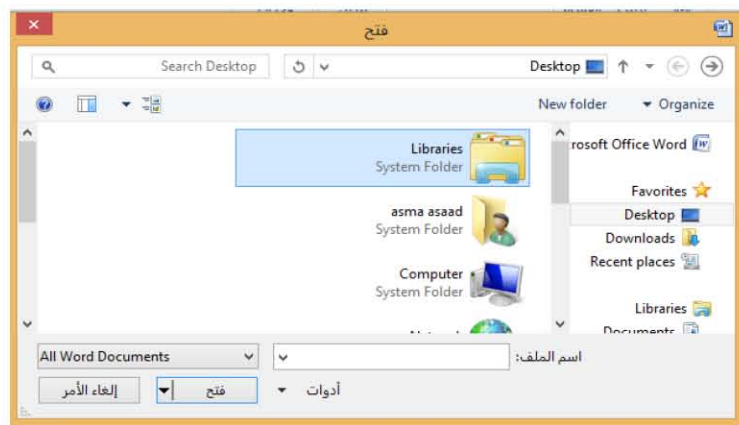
فتح

Search Desktop

Desktop

New folder

Organize

rosoft Office Word

Favorites

Desktop

Downloads

Recent places

Libraries

Documents

Libraries
System Folder

asma asaad
System Folder

Computer
System Folder

All Word Documents

اسم الملف:

أدوات

فتح

إلغاء الأمر